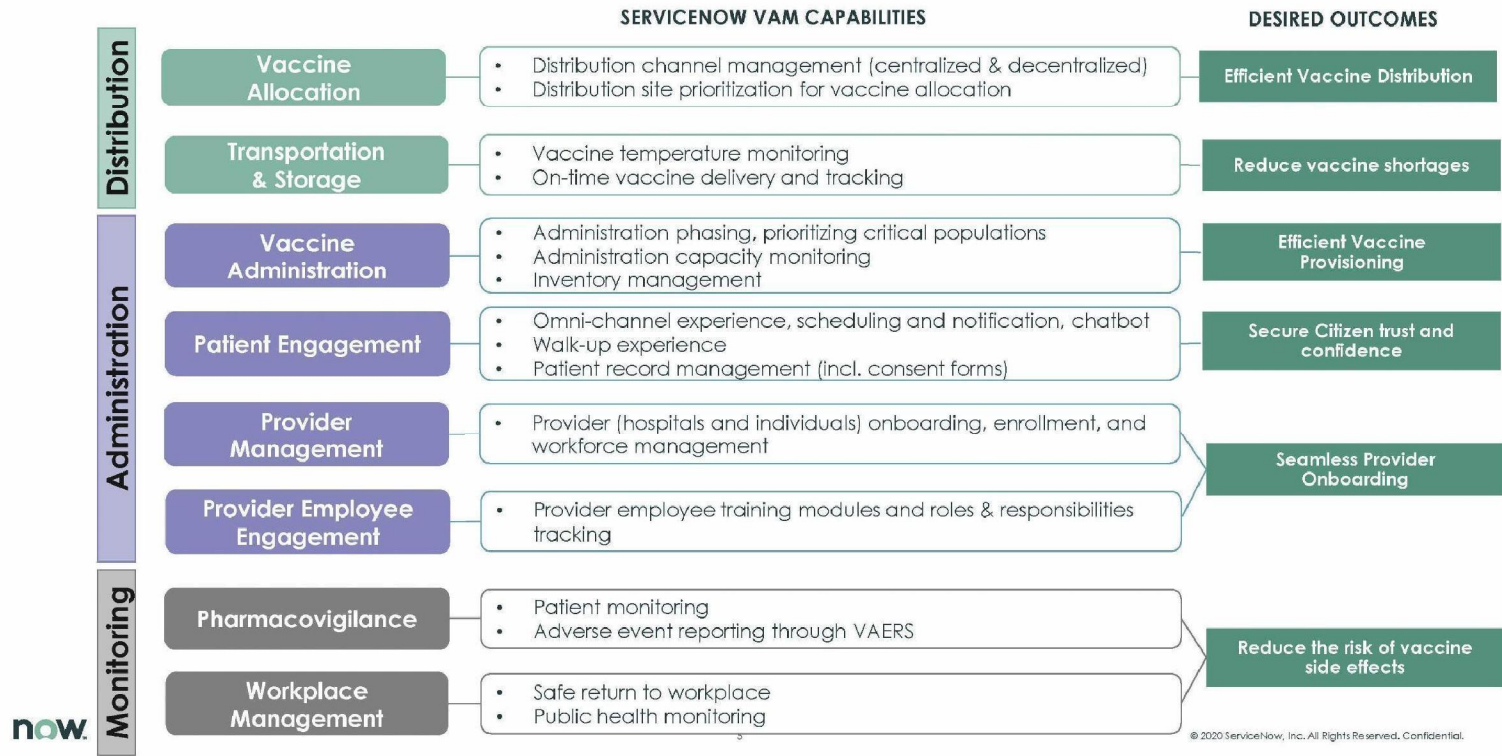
SERVICENOW VAM CAPABILITIES

DESIRED OUTCOMES

Distribution

Vaccine Allocation

- Distribution channel management (centralized & decentralized)
- Distribution site prioritization for vaccine allocation

Efficient Vaccine Distribution

Transportation & Storage

- Vaccine temperature monitoring
- On-time vaccine delivery and tracking

Reduce vaccine shortages

Administration

Vaccine Administration

- Administration phasing, prioritizing critical populations
- Administration capacity monitoring
- Inventory management

Efficient Vaccine Provisioning

Patient Engagement

- Omni-channel experience, scheduling and notification, chatbot
- Walk-up experience
- Patient record management (incl. consent forms)

Secure Citizen trust and confidence

Provider Management

- Provider (hospitals and individuals) onboarding, enrollment, and workforce management

Provider Employee Engagement

- Provider employee training modules and roles & responsibilities tracking

Seamless Provider Onboarding

Monitoring

Pharmacovigilance

- Patient monitoring
- Adverse event reporting through VAERS

Workplace Management

- Safe return to workplace
- Public health monitoring

Reduce the risk of vaccine side effects

now.

3

© 2020 ServiceNow, Inc. All Rights Reserved. Confidential.